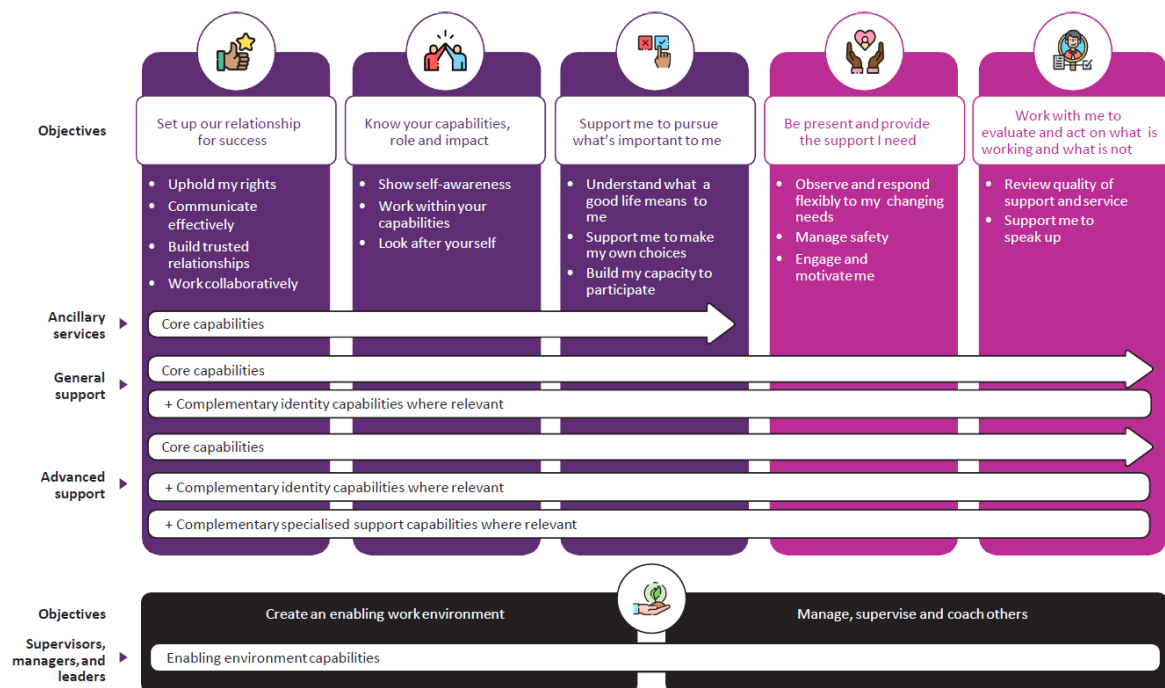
Objectives

Set up our relationship for success

- Uphold my rights
- Communicate effectively
- Build trusted relationships
- Work collaboratively

Know your capabilities, role and impact

- Show self-awareness
- Work within your capabilities
- Look after yourself

Support me to pursue what's important to me

- Understand what a good life means to me
- Support me to make my own choices
- Build my capacity to participate

Be present and provide the support I need

- Observe and respond flexibly to my changing needs
- Manage safety
- Engage and motivate me

Work with me to evaluate and act on what is working and what is not

- Review quality of support and service
- Support me to speak up

Ancillary services

Core capabilities

General support

Core capabilities

+ Complementary identity capabilities where relevant

Advanced support

Core capabilities

+ Complementary identity capabilities where relevant

+ Complementary specialised support capabilities where relevant

Objectives

Create an enabling work environment

Manage, supervise and coach others

Supervisors, managers, and leaders

Enabling environment capabilities